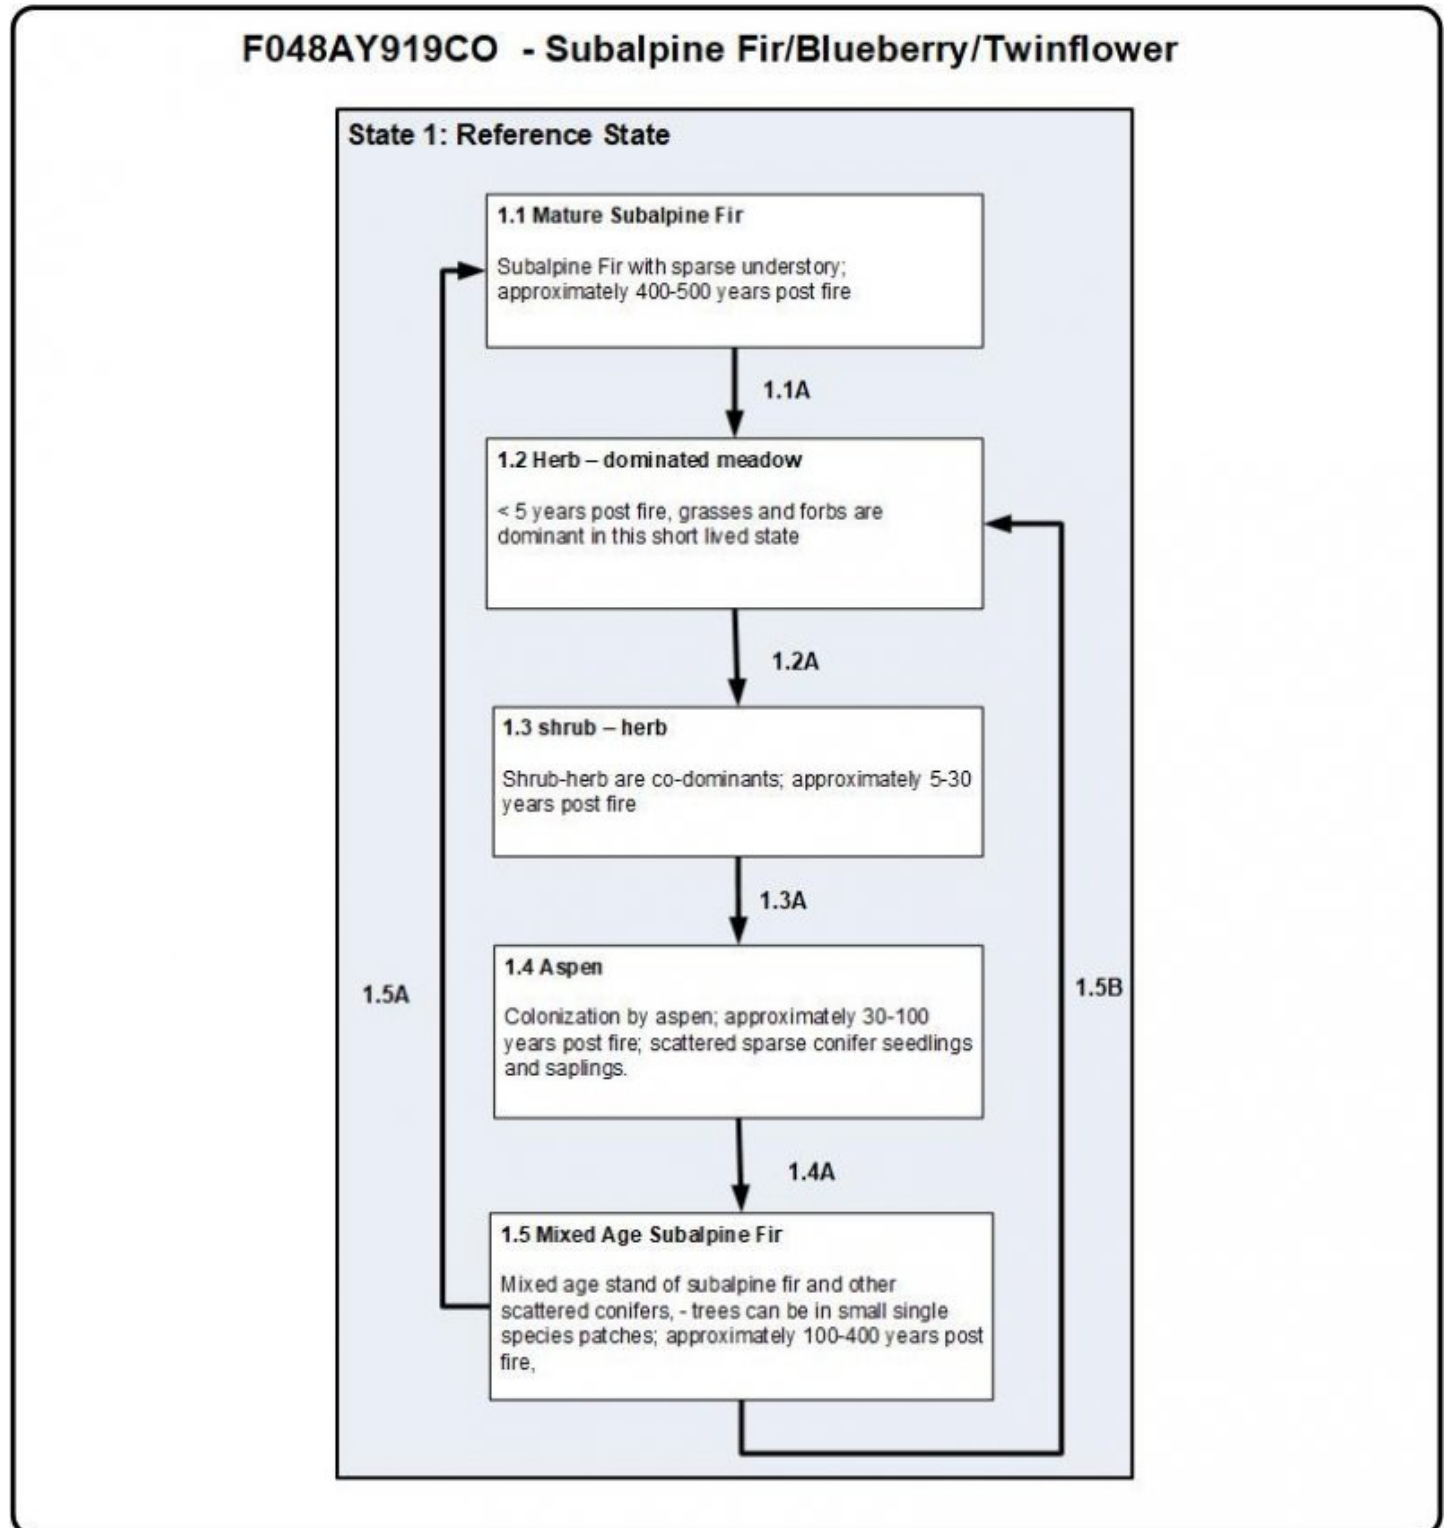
F048AY919CO - Subalpine Fir/Blueberry/Twinflower

State 1: Reference State

1.1 Mature Subalpine Fir

Subalpine Fir with sparse understory; approximately 400-500 years post fire

1.1A

1.2 Herb – dominated meadow

< 5 years post fire, grasses and forbs are dominant in this short lived state

1.2A

1.3 shrub – herb

Shrub-herb are co-dominants; approximately 5-30 years post fire

1.3A

1.4 Aspen

Colonization by aspen; approximately 30-100 years post fire; scattered sparse conifer seedlings and saplings.

1.5A

1.5B

1.4A

1.5 Mixed Age Subalpine Fir

Mixed age stand of subalpine fir and other scattered conifers, - trees can be in small single species patches; approximately 100-400 years post fire,